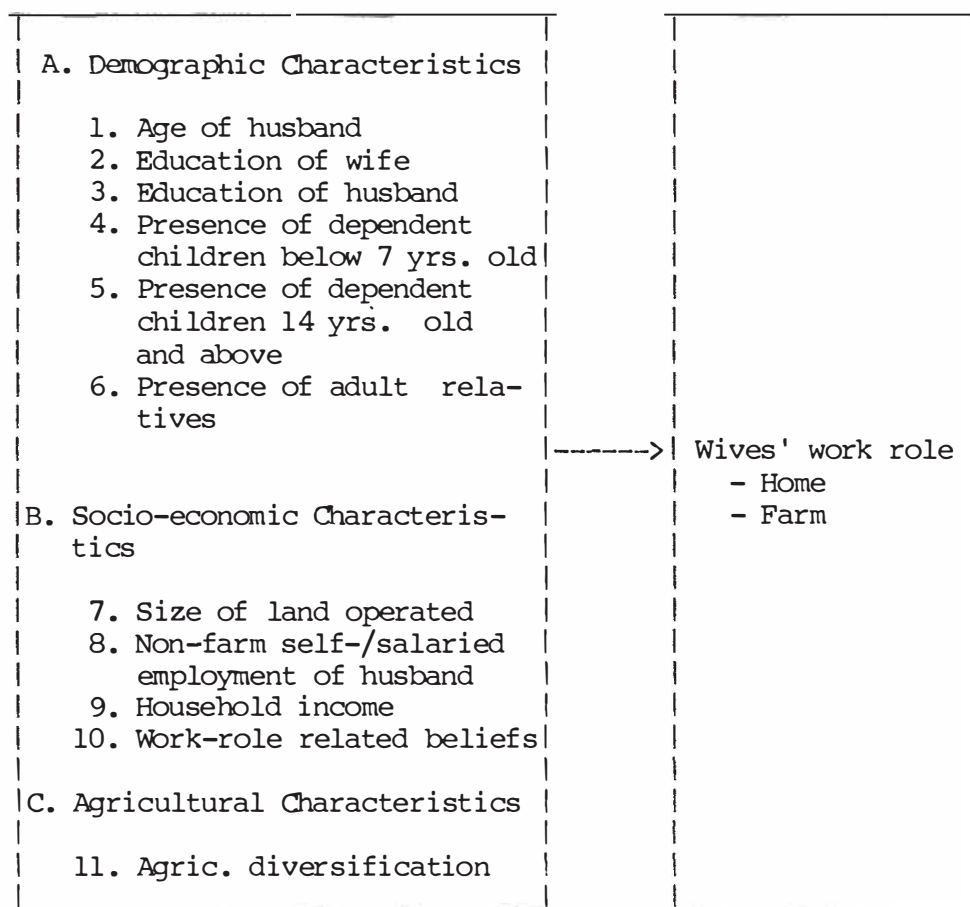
A. Demographic Characteristics

1. Age of husband
2. Education of wife
3. Education of husband
4. Presence of dependent children below 7 yrs. old
5. Presence of dependent children 14 yrs. old and above
6. Presence of adult relatives

B. Socio-economic Characteristics

7. Size of land operated
8. Non-farm self-/salaried employment of husband
9. Household income
10. Work-role related beliefs

C. Agricultural Characteristics

11. Agric. diversification

------>

Wives' work role
- Home
- Farm